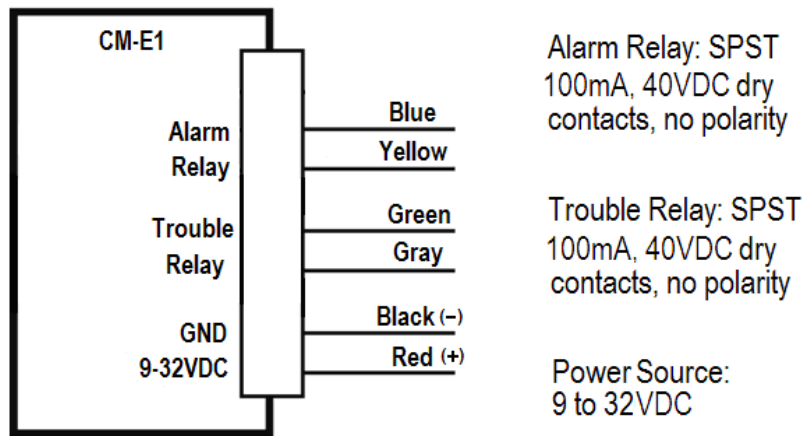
CM-E1

Alarm Relay

Trouble Relay

GND
9-32VDC

Blue
Yellow
Green
Gray
Black (–)
Red (+)

Alarm Relay: SPST
100mA, 40VDC dry contacts, no polarity

Trouble Relay: SPST
100mA, 40VDC dry contacts, no polarity

Power Source:
9 to 32VDC